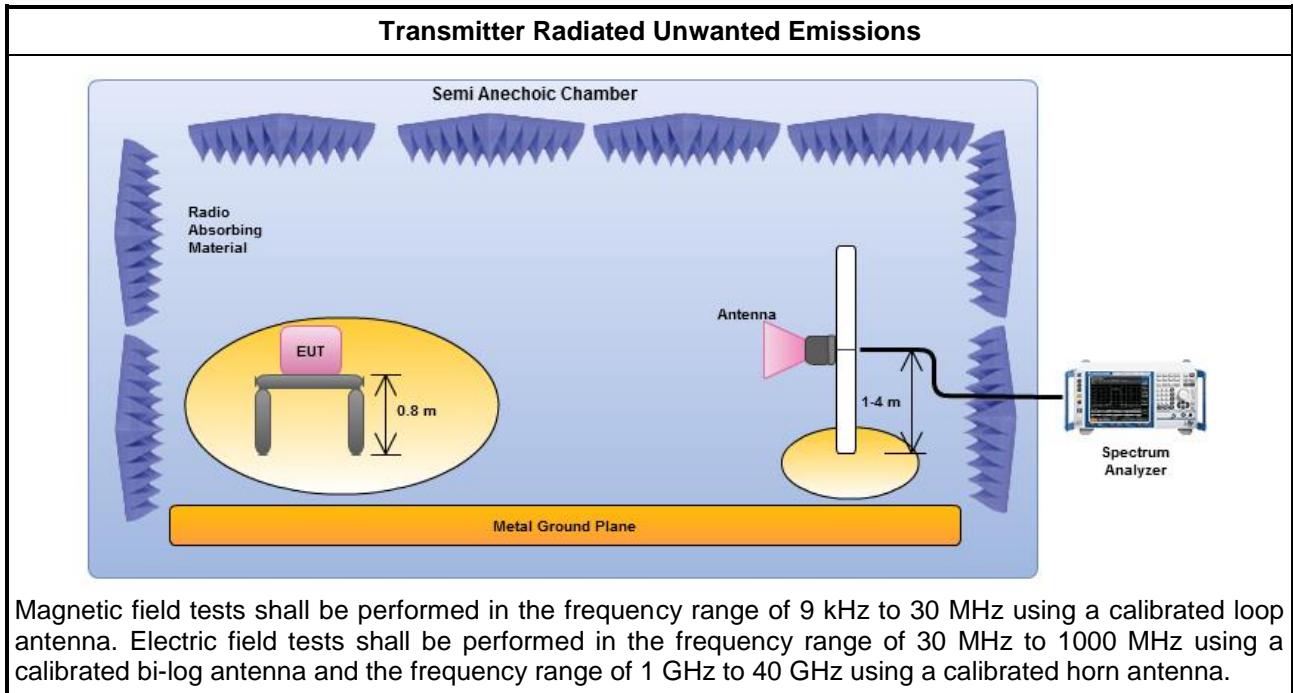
Transmitter Radiated Unwanted Emissions

Semi Anechoic Chamber

Radio Absorbing Material

Antenna

EUT

0.8 m

1-4 m

Spectrum Analyzer

Metal Ground Plane

Magnetic field tests shall be performed in the frequency range of 9 kHz to 30 MHz using a calibrated loop antenna. Electric field tests shall be performed in the frequency range of 30 MHz to 1000 MHz using a calibrated bi-log antenna and the frequency range of 1 GHz to 40 GHz using a calibrated horn antenna.